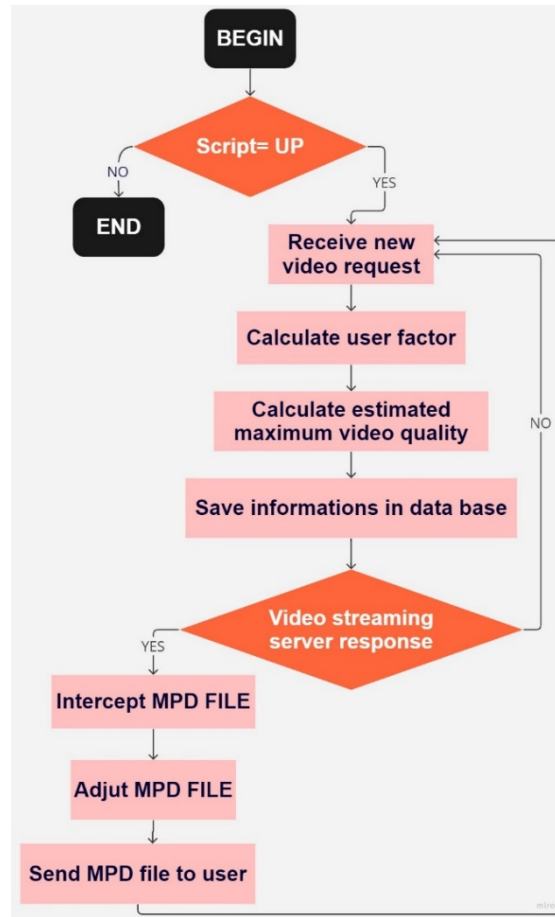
BEGIN

Script= UP

NO

END

YES

Receive new video request

Calculate user factor

Calculate estimated maximum video quality

NO

Save informations in data base

Video streaming server response

YES

Intercept MPD FILE

Adjut MPD FILE

Send MPD file to user

miro